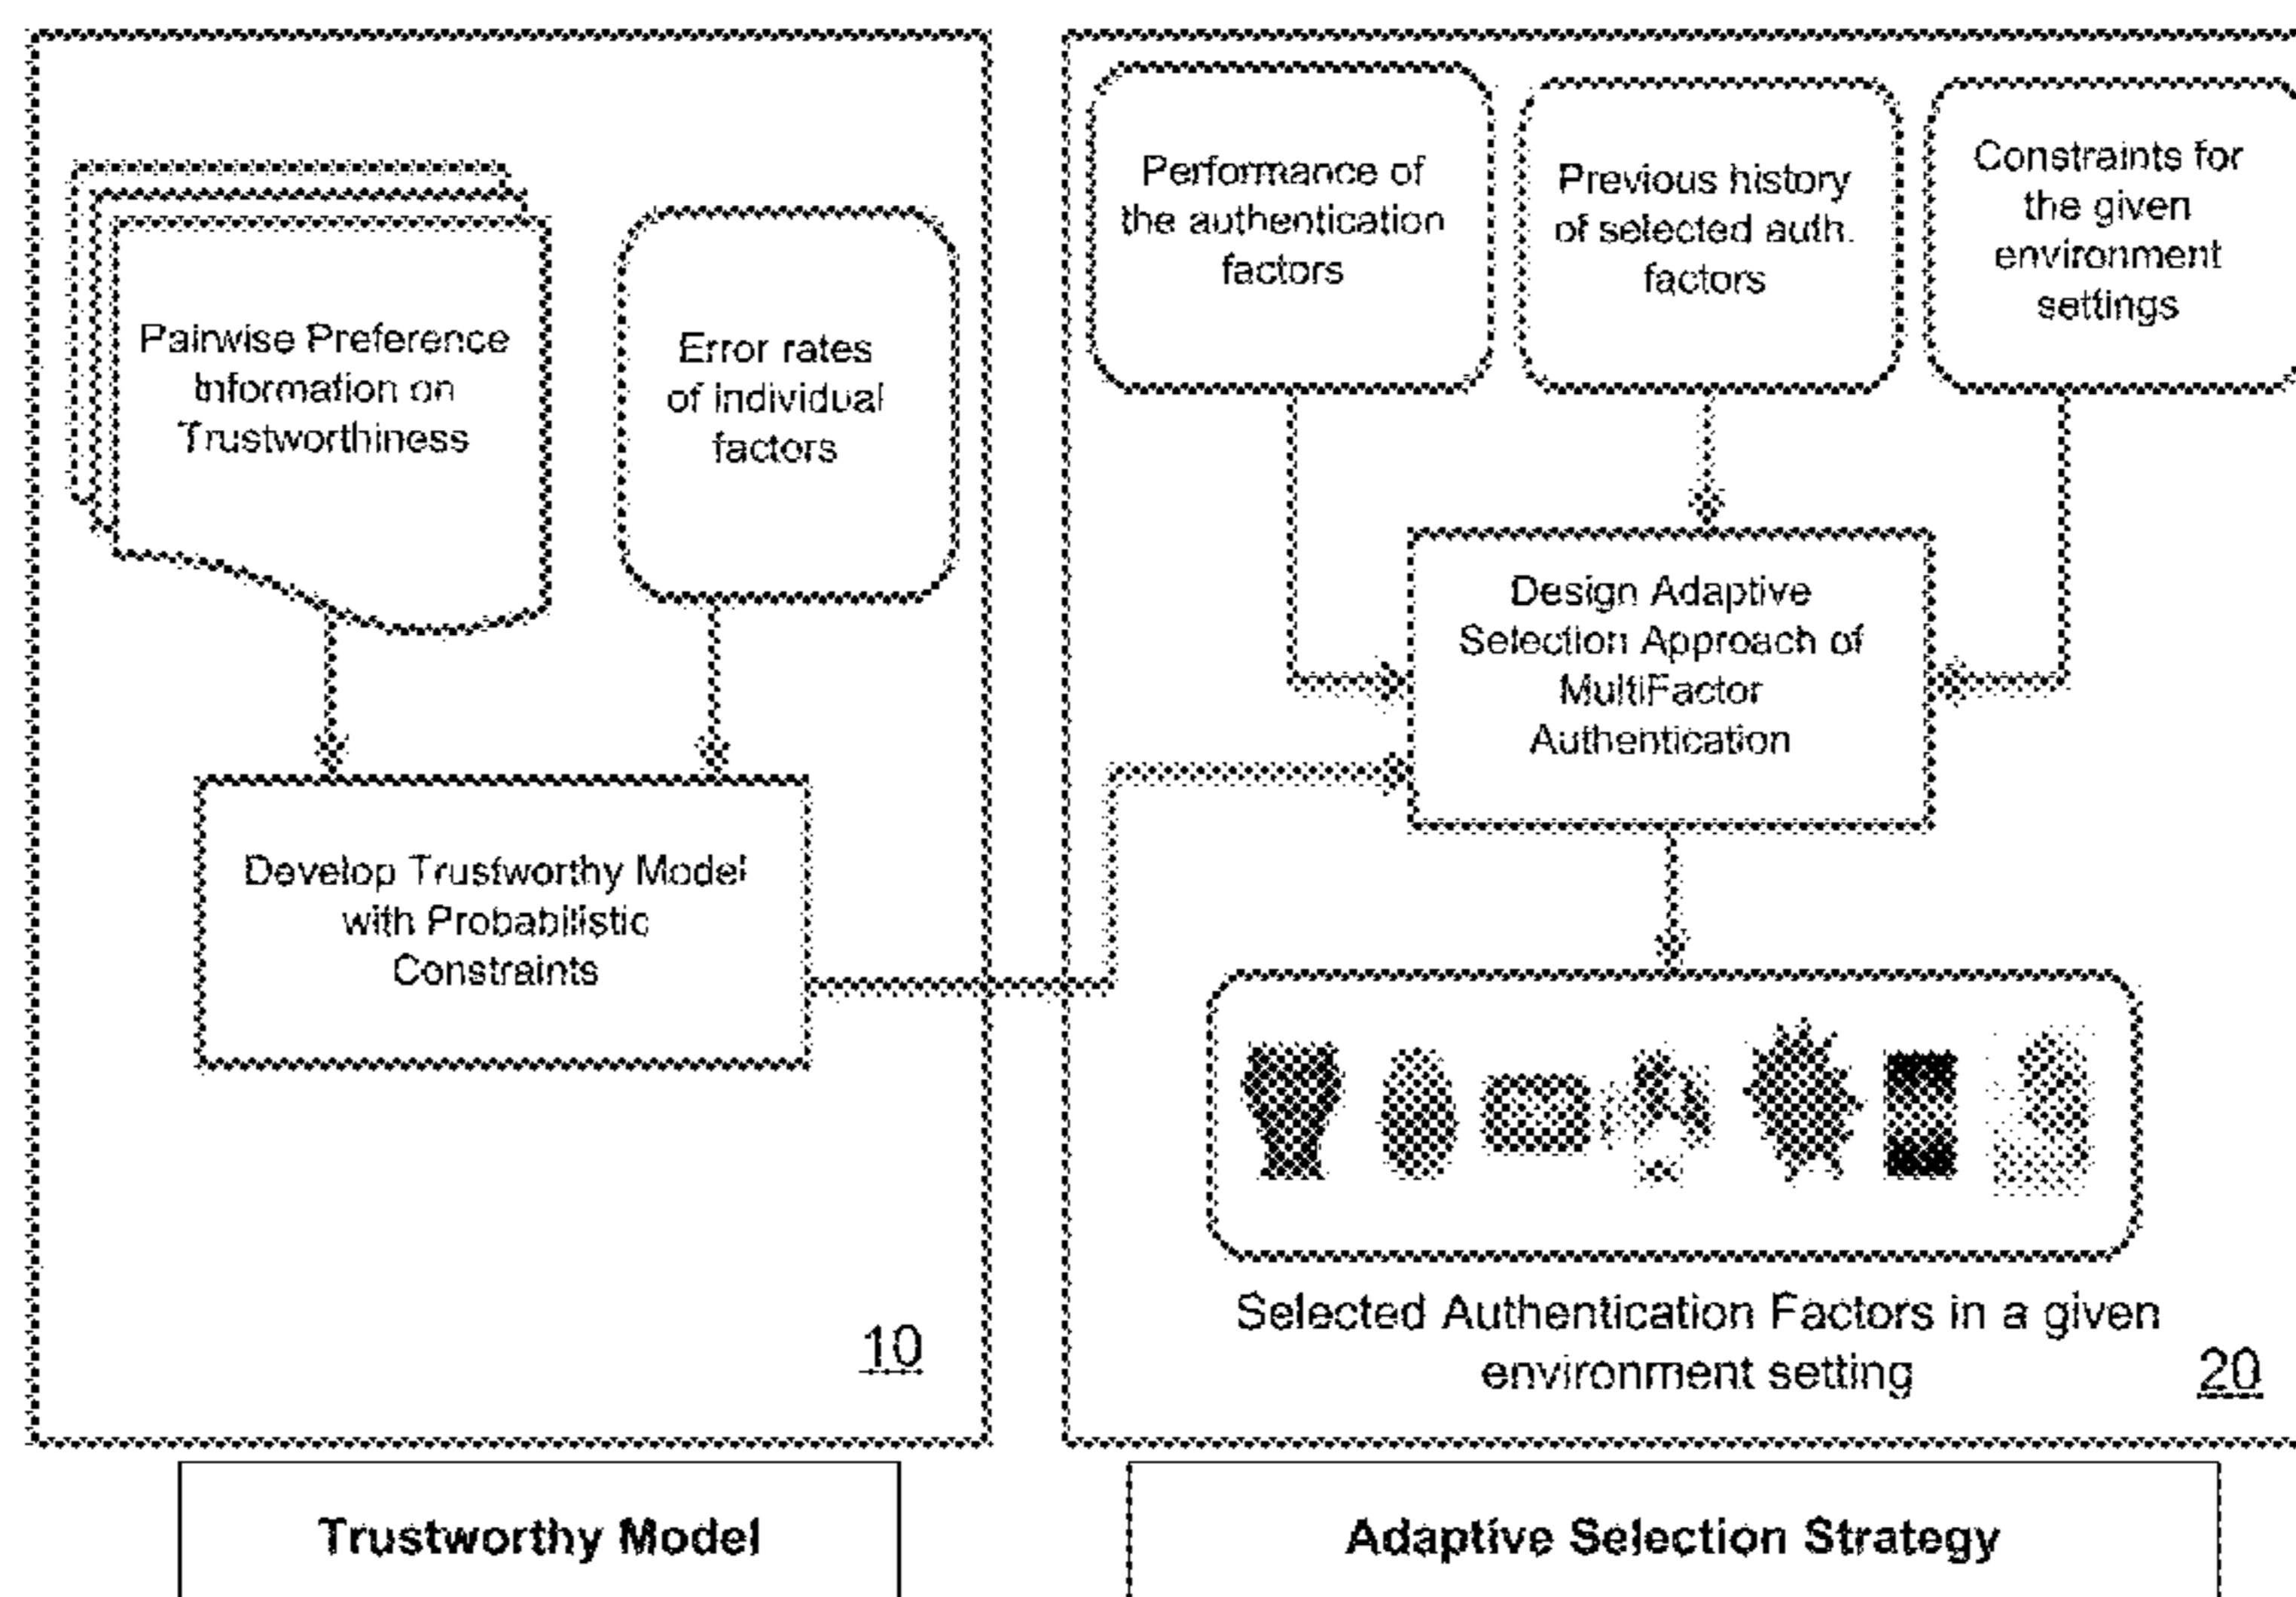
Pairwise Preference Information on Trustworthiness

Error rates of individual factors

Develop Trustworthy Model with Probabilistic Constraints

10

Performance of the authentication factors

Previous history of selected auth. factors

Constraints for the given environment settings

Design Adaptive Selection Approach of MultiFactor Authentication

Selected Authentication Factors in a given environment setting

20

Trustworthy Model

Adaptive Selection Strategy